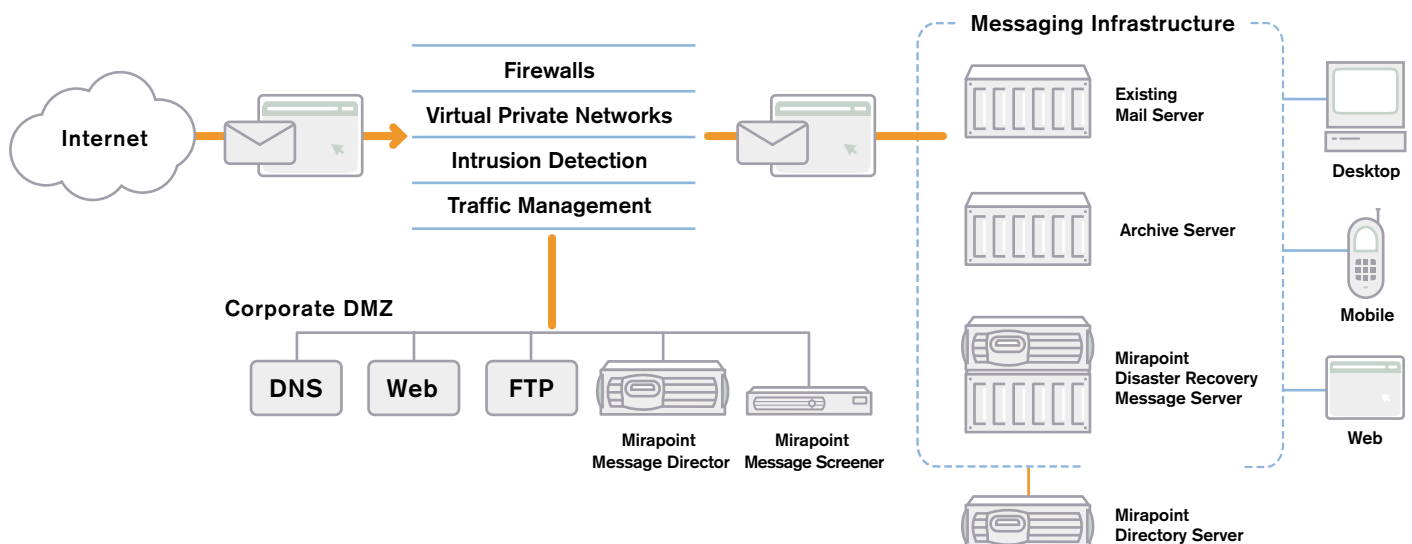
Internet

Firewalls
Virtual Private Networks
Intrusion Detection
Traffic Management

Corporate DMZ

DNS
Web
FTP
Mirapoint Message Director
Mirapoint Message Screener

Messaging Infrastructure

Existing Mail Server
Archive Server
Mirapoint Disaster Recovery Message Server

Desktop
Mobile
Web

Mirapoint Directory Server